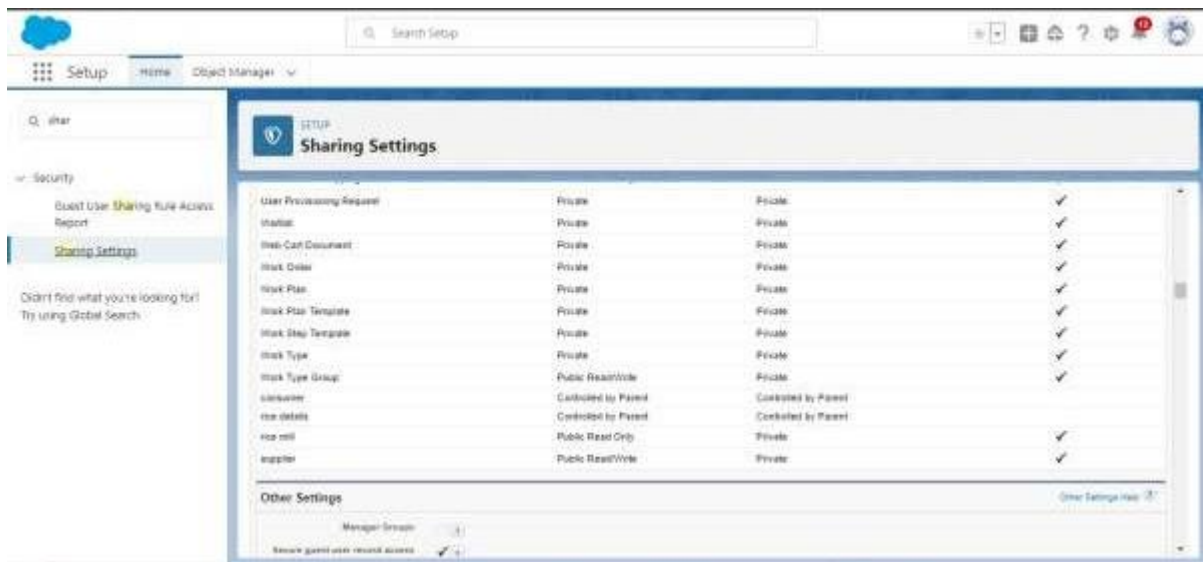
Search Setup

Setup Home Object Manager

shar

Security

Guest User Sharing Rule Access Report

Sharing Settings

Didn't find what you're looking for? Try using Global Search.

SETUP
Sharing Settings

| | | | |
|---|---|---|---|
| User Provisioning Request | Private | Private | ✓ |
| Wallet | Private | Private | ✓ |
| Web Cart Document | Private | Private | ✓ |
| Work Order | Private | Private | ✓ |
| Work Plan | Private | Private | ✓ |
| Work Plan Template | Private | Private | ✓ |
| Work Step Template | Private | Private | ✓ |
| Work Type | Private | Private | ✓ |
| Work Type Group | Public Read/Write | Private | ✓ |
| consumer | Controlled by Parent | Controlled by Parent | |
| rice details | Controlled by Parent | Controlled by Parent | |
| rice mill | Public Read Only | Private | ✓ |
| supplier | Public Read/Write | Private | ✓ |

Other Settings

Other Settings Help

Manager Groups

Secure guest user record access ✓